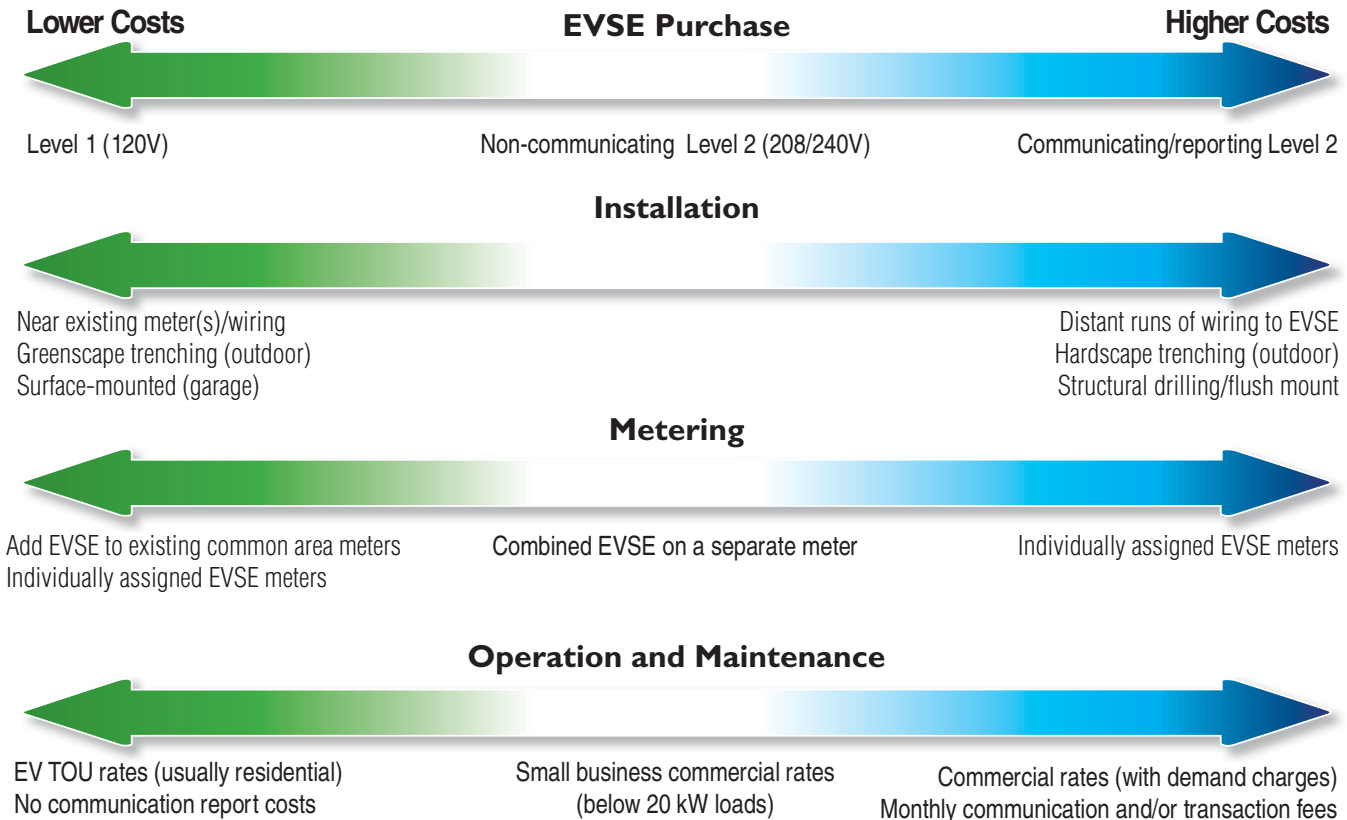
Lower Costs

EVSE Purchase

Higher Costs

Level 1 (120V)

Non-communicating Level 2 (208/240V)

Communicating/reporting Level 2

Installation

Near existing meter(s)/wiring
Greenscape trenching (outdoor)
Surface-mounted (garage)

Distant runs of wiring to EVSE
Hardscape trenching (outdoor)
Structural drilling/flush mount

Metering

Add EVSE to existing common area meters
Individually assigned EVSE meters

Combined EVSE on a separate meter

Individually assigned EVSE meters

Operation and Maintenance

EV TOU rates (usually residential)
No communication report costs

Small business commercial rates
(below 20 kW loads)

Commercial rates (with demand charges)
Monthly communication and/or transaction fees